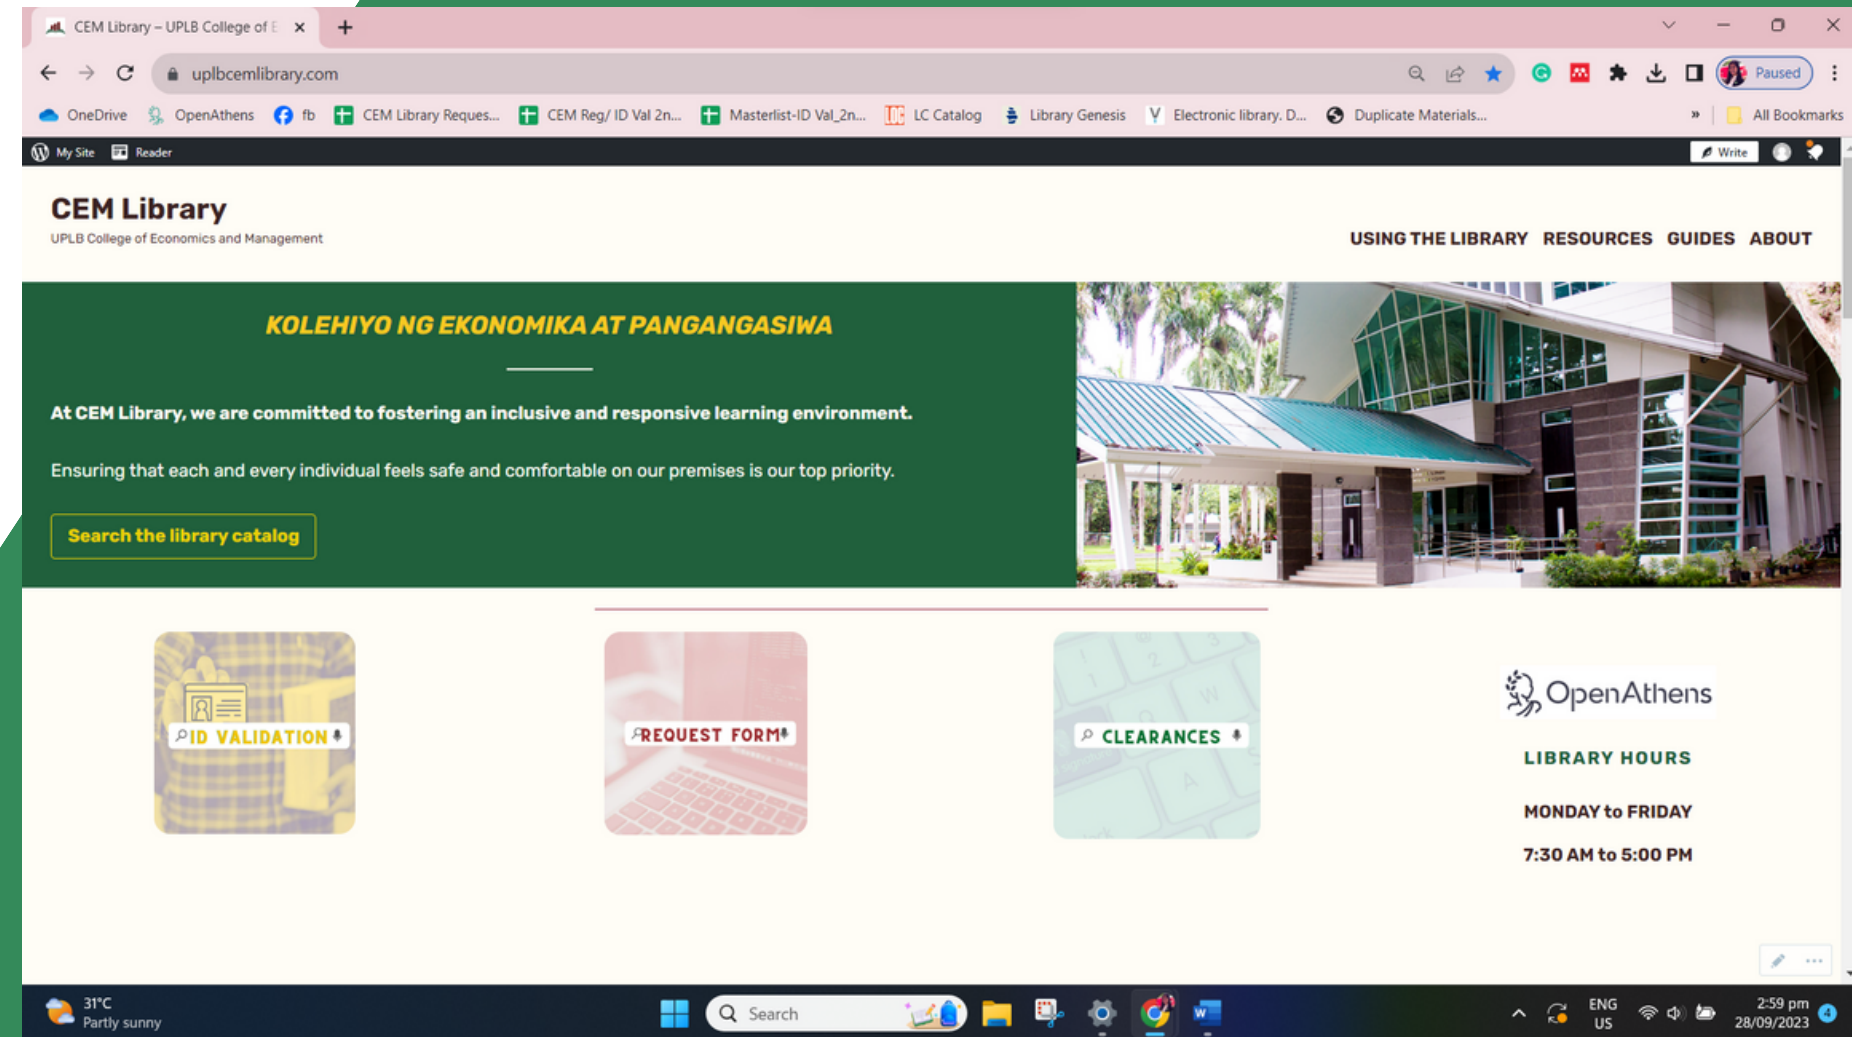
CEM Library – UPLB College of E

uplbcemlibrary.com

Paused

OneDrive OpenAthens fb CEM Library Reques... CEM Reg/ ID Val 2n... Masterlist-ID Val_2n... LC Catalog Library Genesis Electronic library. D... Duplicate Materials... All Bookmarks

My Site Reader Write

CEM Library
UPLB College of Economics and Management

USING THE LIBRARY RESOURCES GUIDES ABOUT

KOLEHIYO NG EKONOMIKA AT PANGANGASIWA

At CEM Library, we are committed to fostering an inclusive and responsive learning environment.

Ensuring that each and every individual feels safe and comfortable on our premises is our top priority.

Search the library catalog

ID VALIDATION

REQUEST FORM

CLEARANCES

OpenAthens

LIBRARY HOURS

MONDAY to FRIDAY

7:30 AM to 5:00 PM

31°C
Partly sunny

Search

ENG
US

2:59 pm
28/09/2023